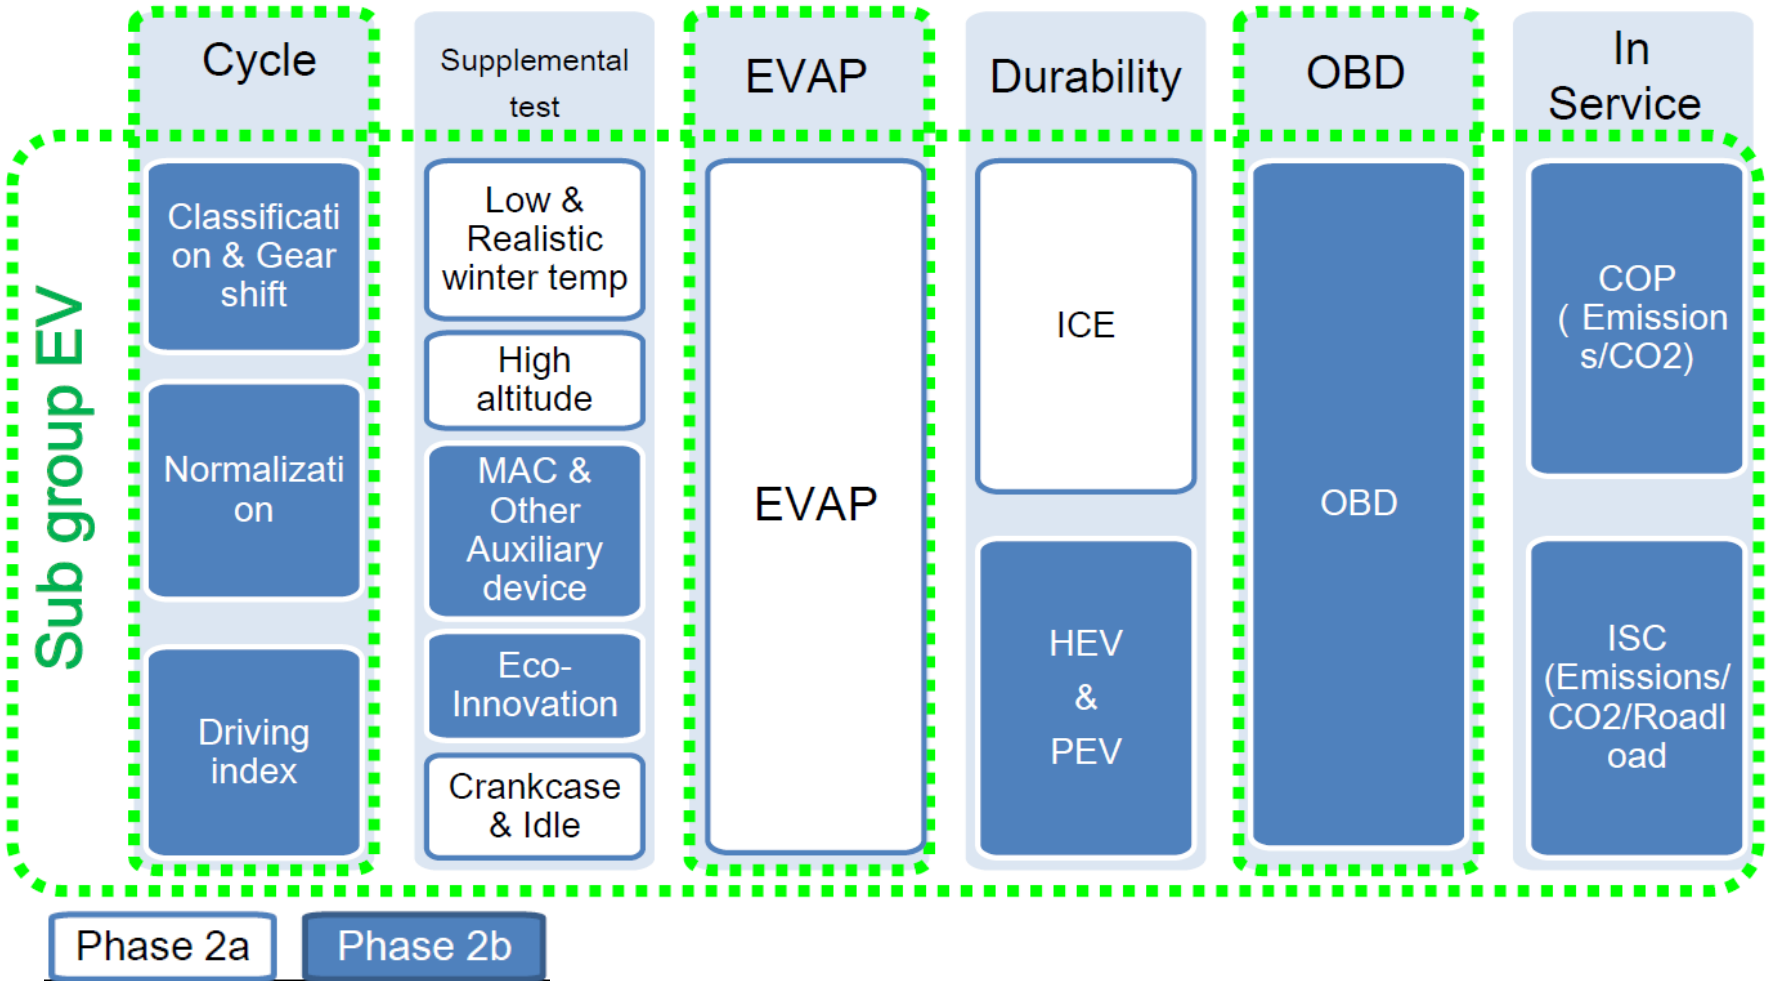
Sub group EV

Cycle

Classification & Gear shift

Normalization

Driving index

Supplemental test

Low & Realistic winter temp

High altitude

MAC & Other Auxiliary device

Eco-Innovation

Crankcase & Idle

EVAP

EVAP

Durability

ICE

HEV & PEV

OBD

OBD

In Service

COP ( Emissions/CO2)

ISC (Emissions/ CO2/Roadload

Phase 2a

Phase 2b